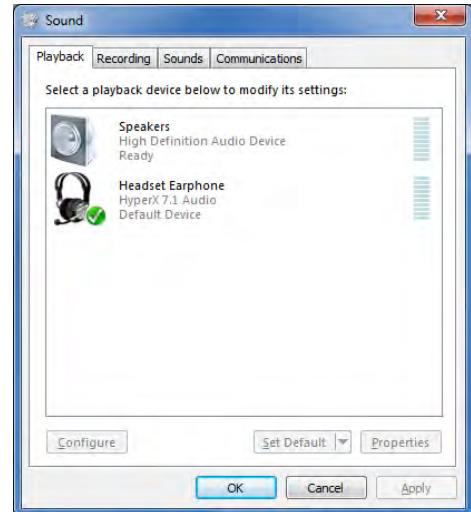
Sound

Playback | Recording | Sounds | Communications

Select a playback device below to modify its settings:

Speakers
High Definition Audio Device
Ready

Headset Earphone
HyperX 7.1 Audio
Default Device

Configure

Set Default

Properties

OK

Cancel

Apply